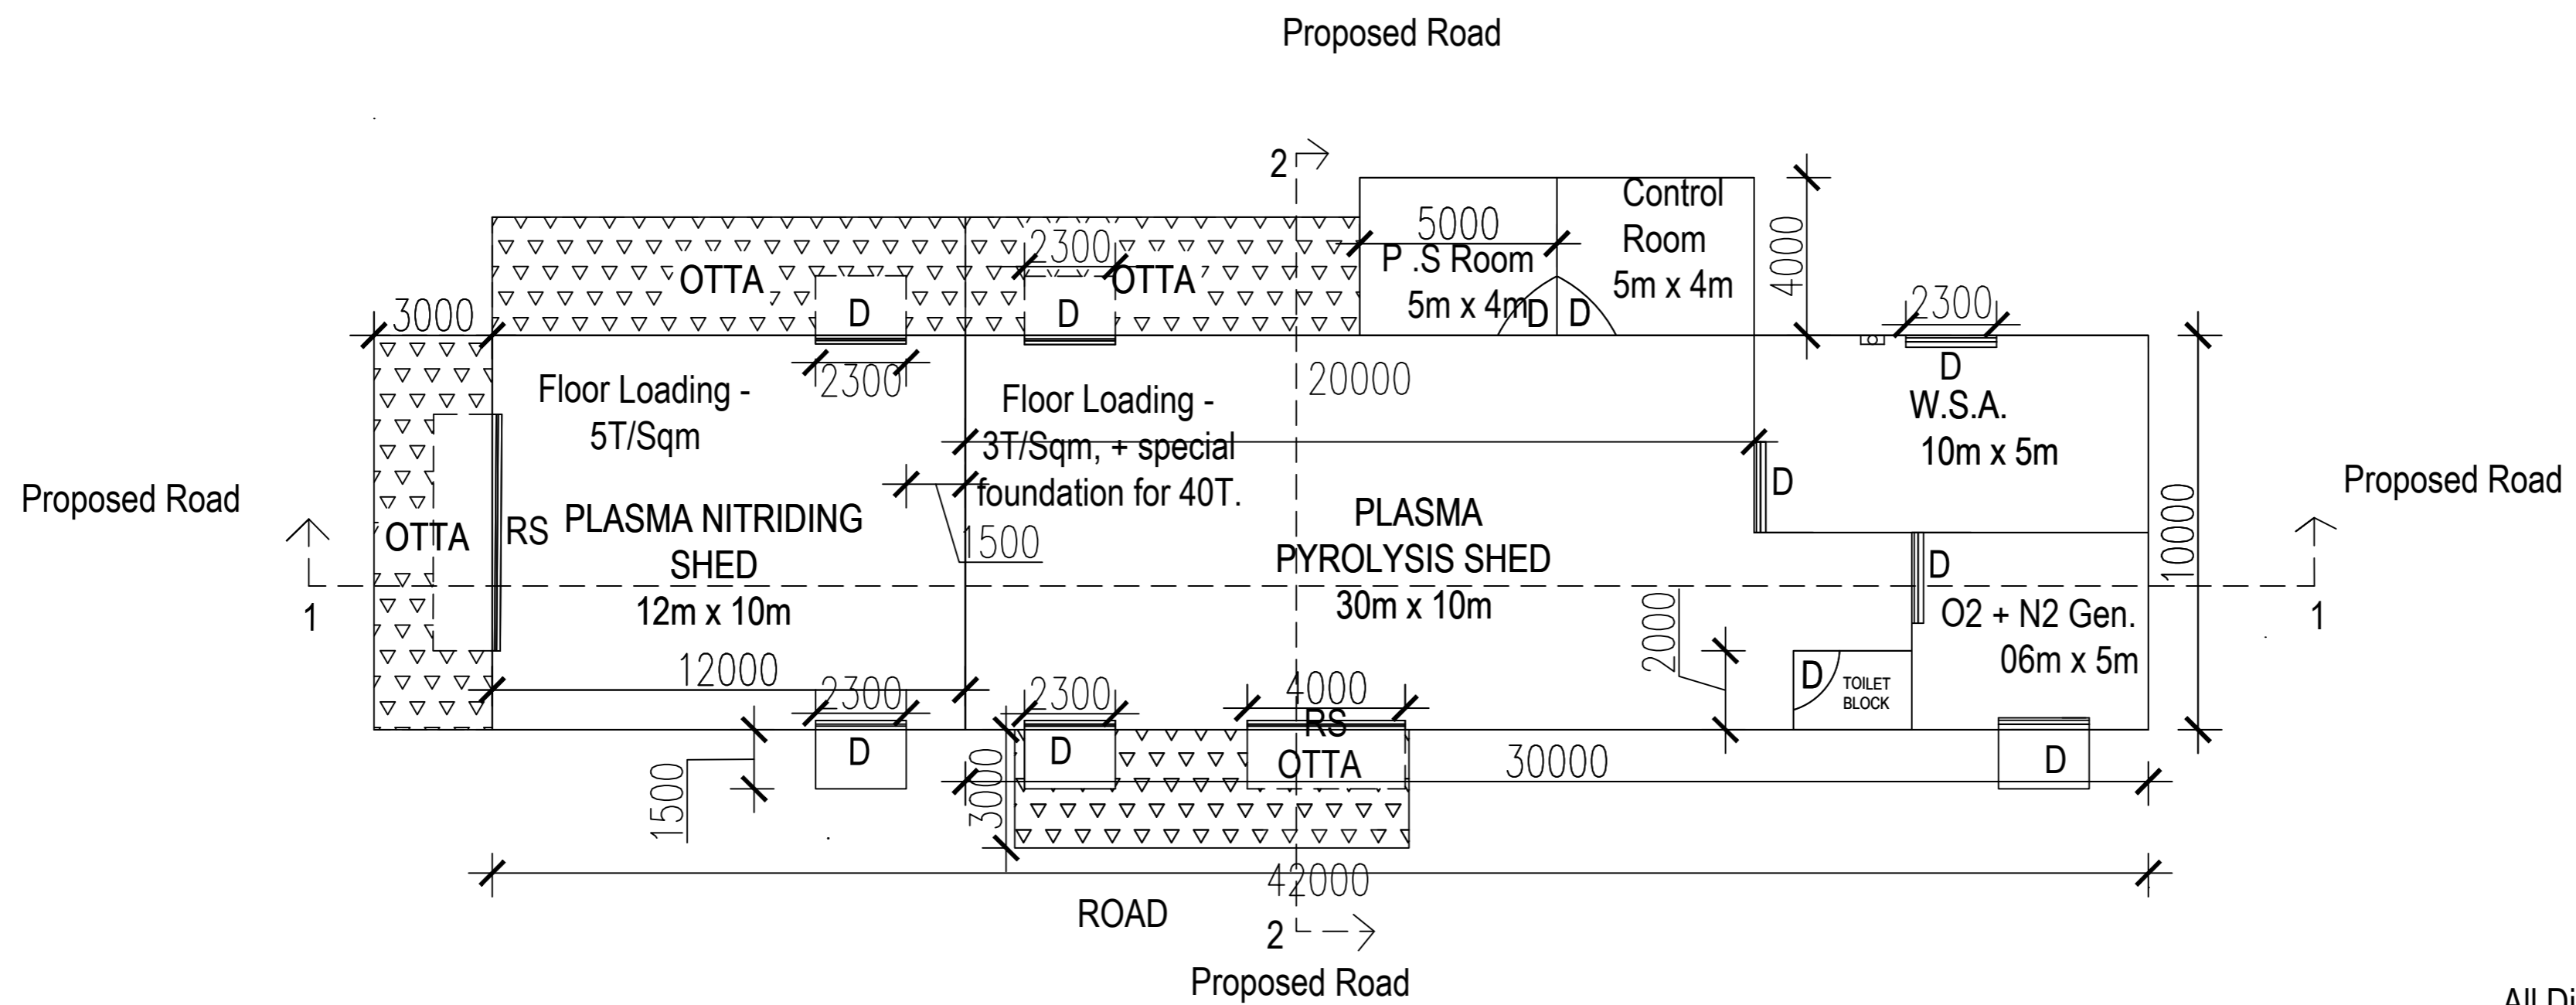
Proposed Road

2

5000

Control Room 5m x 4m

4000

P .S Room 5m x 4m

D D

2300

OTTA

OTTA

D

D

3000

2300

2300

D

Floor Loading - 5T/Sqm

Floor Loading - 3T/Sqm, + special foundation for 40T.

20000

W.S.A. 10m x 5m

Proposed Road

Proposed Road

D

OTTA

RS

PLASMA NITRIDING SHED 12m x 10m

1500

PLASMA PYROLYSIS SHED 30m x 10m

10000

D

O2 + N2 Gen. 06m x 5m

1

1

2000

12000

D

TOILET BLOCK

2300

2300

4000

RS

D

D

OTTA

30000

D

1500

3000

42000

ROAD

2

Proposed Road

All Di